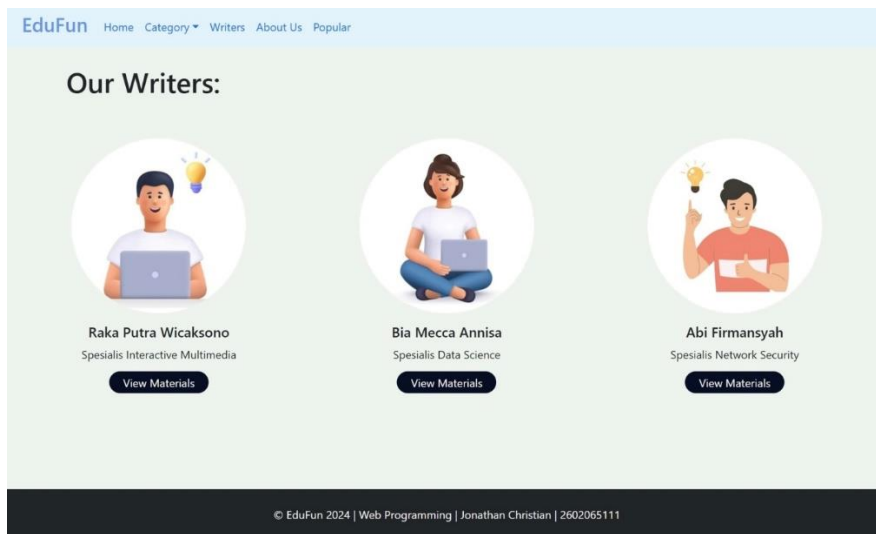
EduFun Home Category ▾ Writers About Us Popular

# Our Writers:

Raka Putra Wicaksono
Spesialis Interactive Multimedia
View Materials

Bia Mecca Annisa
Spesialis Data Science
View Materials

Abi Firmansyah
Spesialis Network Security
View Materials

© EduFun 2024 | Web Programming | Jonathan Christian | 2602065111